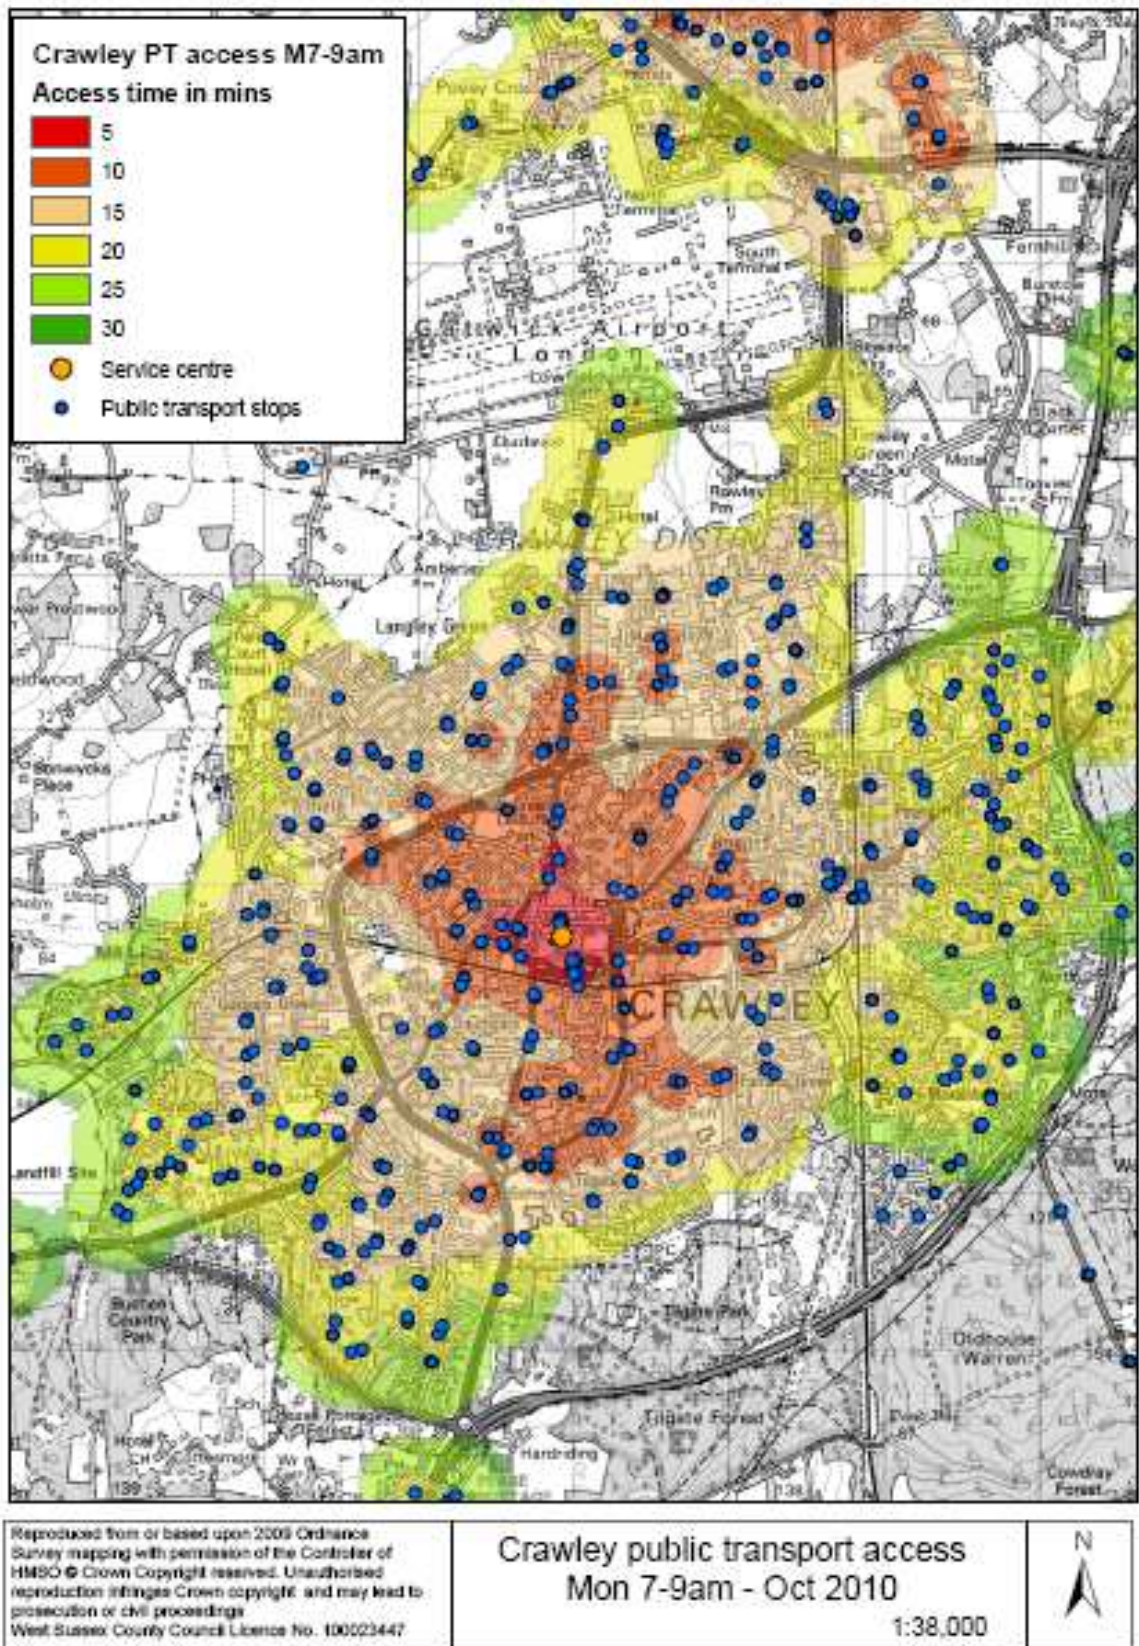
Crawley PT access M7-9am
Access time in mins
5
10
15
20
25
30
Service centre
Public transport stops

Povey Cross
Terminal
South Terminal
Gatwick Airport
London
Fernhill
Burstow
Black Corner
Langley Green
Amberley
CRAWLEY DISTRICT
Rowley Fm
Bonwycks Place
CRAWLEY
Landfill Site
Buchan Country Park
Tilgate Park
Tilgate Forest
Oldhouse Warren
Cowdray Forest
Hardriding

Reproduced from or based upon 2009 Ordnance Survey mapping with permission of the Controller of HMSO © Crown Copyright reserved. Unauthorised reproduction infringes Crown copyright and may lead to prosecution or civil proceedings
West Sussex County Council Licence No. 100023447

Crawley public transport access
Mon 7-9am - Oct 2010
1:38,000

N